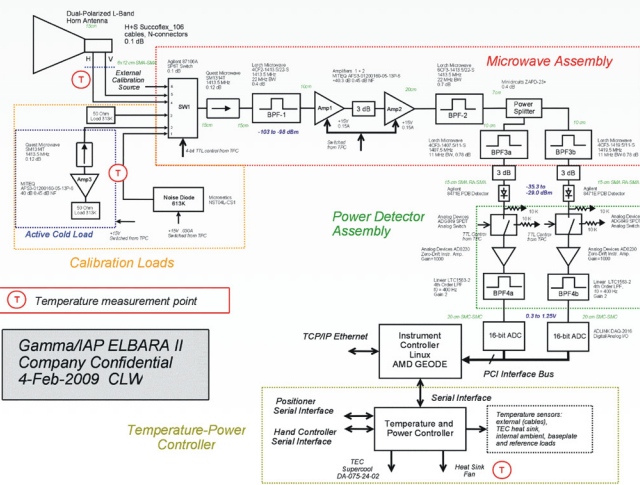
Dual-Polarized L-Band Horn Antenna

H+S Succoflex_106 cables, N-connectors 0.1 dB

H V

External Calibration Source

T

Agilent 87106A SP6T Switch

SW1

4-bit TTL control from TPC

Quest Microwave SM13447 1413.5 MHz 0.12 dB

BPF-1

Lorch Microwave 4CF5-1413.5/22-S 1413.5 MHz 22 MHz BW 0.6 dB

-103 to -98 dBm

Amp1

Amplifiers 1 + 2 MITEQ AFCS-01200160-06-10P-6 +40.5 dB 0.45 dB NF

3 dB

Amp2

Switched from TPC

+15V 0.15A

BPF-2

Lorch Microwave 6CF5-1413.5/22-S 1413.5 MHz 22 MHz BW 0.7 dB

Power Splitter

Minicircuits ZAPD-23+ 0.4 dB

Microwave Assembly

BPF3a

BPF3b

Lorch Microwave 4CF5-1407.5/11-S 1407.5 MHz 11 MHz BW, 0.76 dB

Lorch Microwave 4CF5-1419.5/11-S 1419.5 MHz 11 MHz BW, 0.76 dB

3 dB

3 dB

-35.3 to -29.0 dBm

Agilent 8471E PDB Detector

Agilent 8471E PDB Detector

Power Detector Assembly

Quest Microwave SM13447 1413.5 MHz 0.12 dB

50 Ohm Load 313K

MITEQ AFS3-01200160-05-13P-6 40 dB 0.45 dB NF

Amp3

50 Ohm Load 313K

Active Cold Load

+15V Switched from TPC

T

Noise Diode 613K

Micronetics NST04L-CS1

+15V 300A Switched from TPC

Calibration Loads

Analog Devices ADG636 SPDT Analog Switch

TTL Control from TPC

Analog Devices AD8230 Zero-Drift Instr. Amp Gain=1000

Linear LTC1563-2 4th Order LPF f0 = 400 Hz Gain 2

BPF4a

BPF4b

Linear LTC1563-2 4th Order LPF f0 = 400 Hz Gain 2

0.3 to 1.25V

16-bit ADC

16-bit ADC

ACLinK DAQ-2016 Digital/Analog I/O

T Temperature measurement point

Gamma/IAP ELBARA II
Company Confidential
4-Feb-2009 CLW

TCP/IP Ethernet

Instrument Controller Linux AMD GEODE

PCI Interface Bus

Serial Interface

Positioner Serial Interface

Hand Controller Serial Interface

Temperature and Power Controller

Temperature sensors: external (cables), TEC heat sink, internal ambient, baseplate and reference loads

Temperature-Power Controller

TEC Supercool DA-075-24-02

Heat Sink Fan